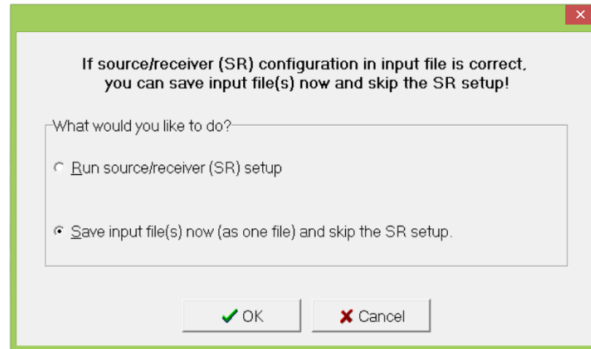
If source/receiver (SR) configuration in input file is correct, you can save input file(s) now and skip the SR setup!

What would you like to do?

Run source/receiver (SR) setup

Save input file(s) now (as one file) and skip the SR setup.

OK

Cancel